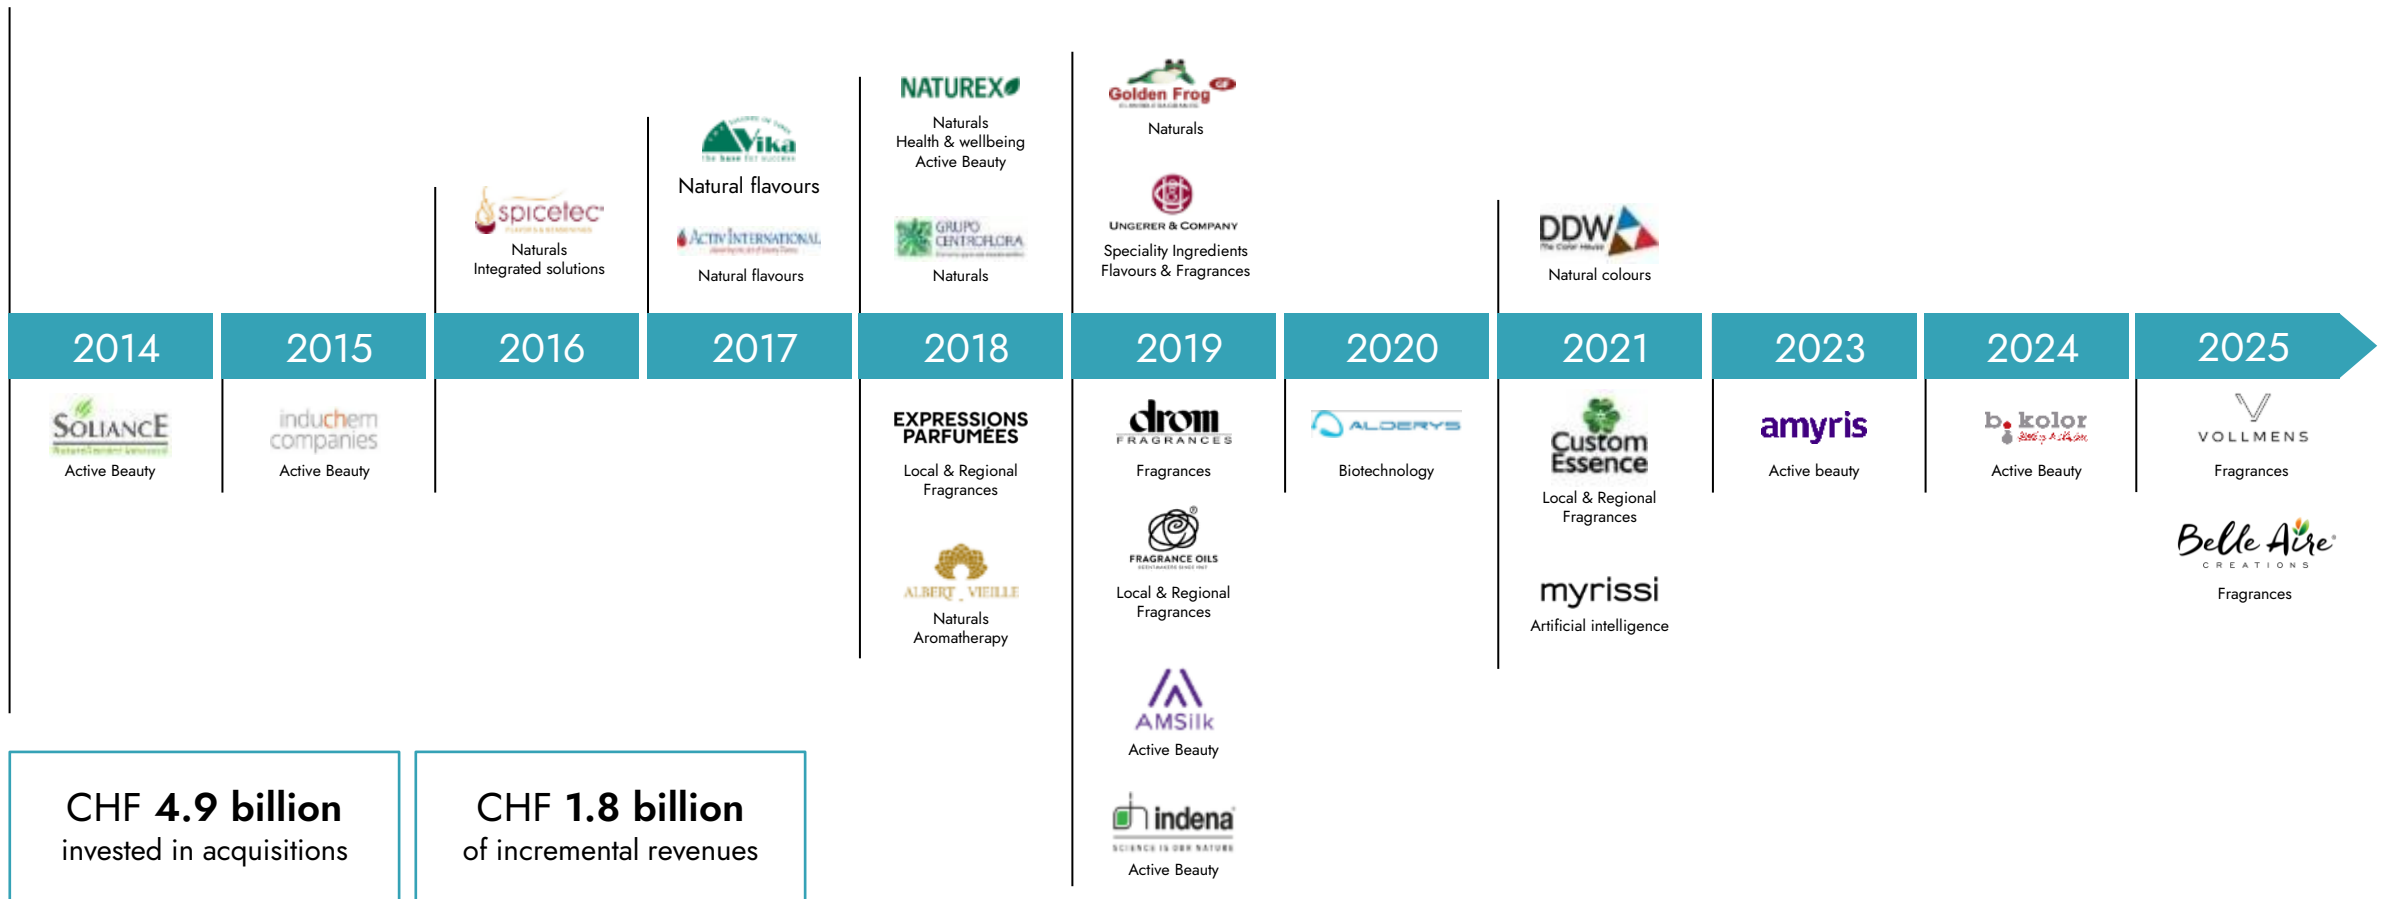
spicetec
Naturals
Integrated solutions

Vika
Natural flavours

Activ International
Natural flavours

NATUREX
Naturals
Health & wellbeing
Active Beauty

GRUPO CENTROFLORA
Naturals

Golden Frog
Naturals

UNGERER & COMPANY
Speciality Ingredients
Flavours & Fragrances

DDW
Natural colours

| 2014 | 2015 | 2016 | 2017 | 2018 | 2019 | 2020 | 2021 | 2023 | 2024 | 2025 |
|---|---|---|---|---|---|---|---|---|---|---|

SOLIANCE
Active Beauty

induchem companies
Active Beauty

EXPRESSIONS PARFUMÉES
Local & Regional Fragrances

ALBERT VIEILLE
Naturals
Aromatherapy

drom FRAGRANCES
Fragrances

FRAGRANCE OILS
Local & Regional Fragrances

AMSilk
Active Beauty

indena
SCIENCE IS OUR NATURE
Active Beauty

ALDERYS
Biotechnology

Custom Essence
Local & Regional Fragrances

myrissi
Artificial intelligence

amyris
Active beauty

b. kolor
Active Beauty

VOLLMENS
Fragrances

Belle Aire CREATIONS
Fragrances

CHF **4.9 billion**
invested in acquisitions

CHF **1.8 billion**
of incremental revenues